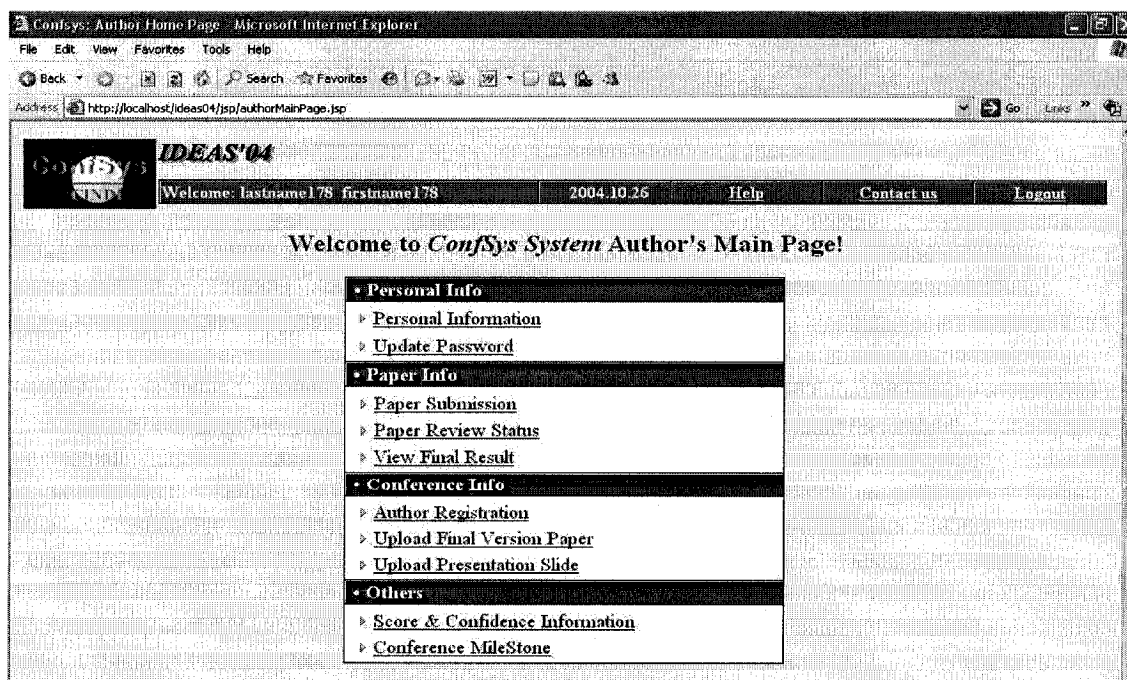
Confsys: Author Home Page - Microsoft Internet Explorer

File Edit View Favorites Tools Help

Back Search Favorites

Address http://localhost/ideas04/jsp/authorMainPage.jsp

Go Links

ConfSys

IDEAS'04

Welcome: lastname178 firstname178 2004.10.26 Help Contact us Logout

Welcome to *ConfSys System* Author's Main Page!

• Personal Info

Personal Information

Update Password

• Paper Info

Paper Submission

Paper Review Status

View Final Result

• Conference Info

Author Registration

Upload Final Version Paper

Upload Presentation Slide

• Others

Score & Confidence Information

Conference MileStone